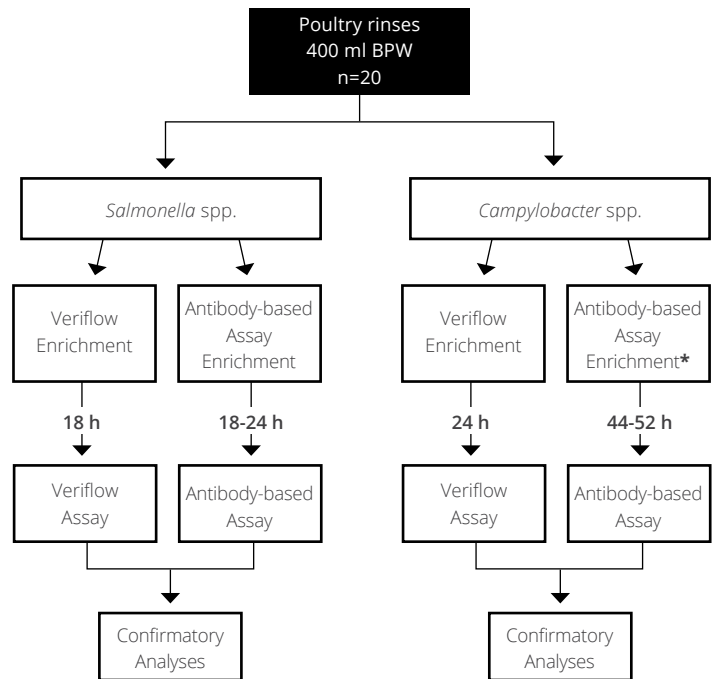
Poultry rinses
400 ml BPW
n=20

Salmonella spp.

Campylobacter spp.

Veriflow Enrichment

Antibody-based Assay Enrichment

Veriflow Enrichment

Antibody-based Assay Enrichment*

18 h

18-24 h

24 h

44-52 h

Veriflow Assay

Antibody-based Assay

Veriflow Assay

Antibody-based Assay

Confirmatory Analyses

Confirmatory Analyses